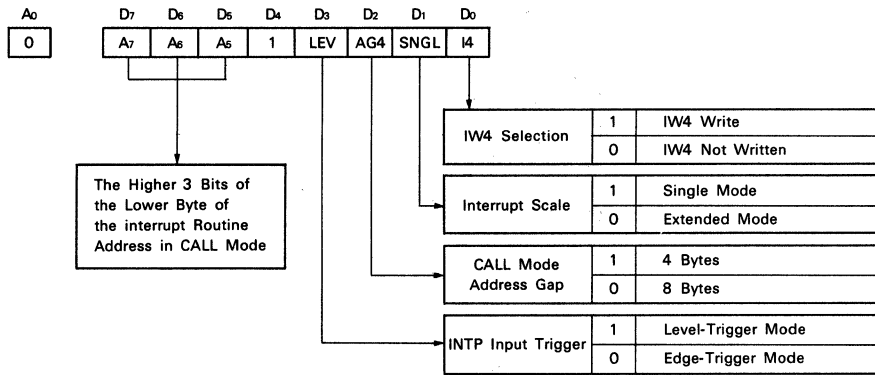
$A_0$

| 0 |
|---|

| $D_7$ | $D_6$ | $D_5$ | $D_4$ | $D_3$ | $D_2$ | $D_1$ | $D_0$ |
|---|---|---|---|---|---|---|---|
| $A_7$ | $A_6$ | $A_5$ | 1 | LEV | AG4 | SNGL | I4 |

The Higher 3 Bits of the Lower Byte of the interrupt Routine Address in CALL Mode

| IW4 Selection | 1 | IW4 Write |
|---|---|---|
| | 0 | IW4 Not Written |

| Interrupt Scale | 1 | Single Mode |
|---|---|---|
| | 0 | Extended Mode |

| CALL Mode Address Gap | 1 | 4 Bytes |
|---|---|---|
| | 0 | 8 Bytes |

| INTP Input Trigger | 1 | Level-Trigger Mode |
|---|---|---|
| | 0 | Edge-Trigger Mode |